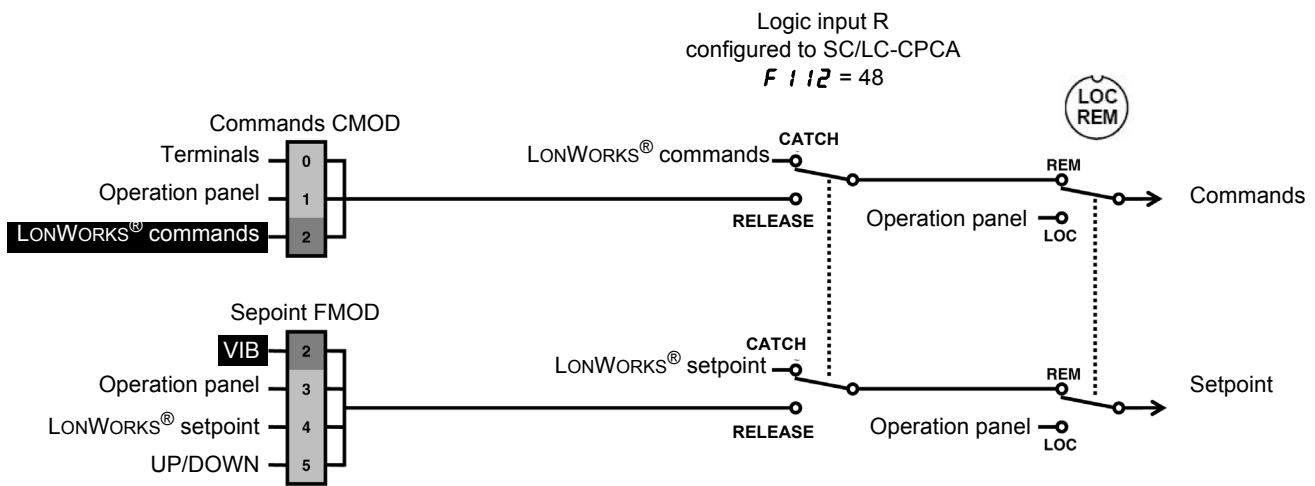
Logic input R configured to SC/LC-CPCA
F 112 = 48

LOC REM

Commands CMOD
Terminals 0
Operation panel 1
LONWORKS® commands 2

CATCH
LONWORKS® commands
RELEASE
REM
Operation panel
LOC
Commands

Sepoint FMOD
VIB 2
Operation panel 3
LONWORKS® setpoint 4
UP/DOWN 5

CATCH
LONWORKS® setpoint
RELEASE
REM
Operation panel
LOC
Setpoint